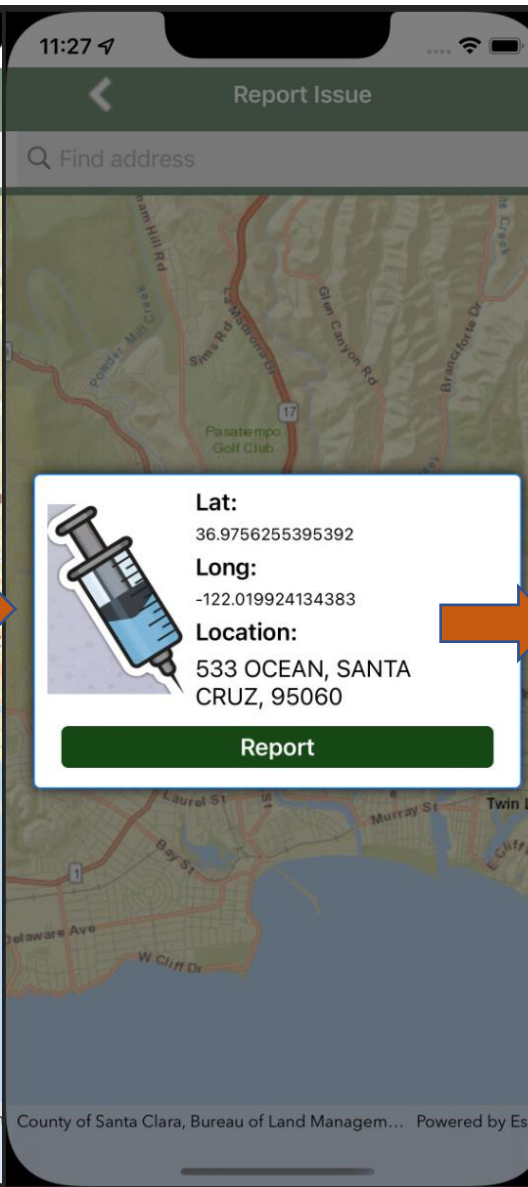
11:27

Report Issue

Find address

Sims Rd
La Madrona Dr
Glen Canyon Rd
Branciforte Dr
Powder Mill Creek
17
Pasatiempo Golf Club

Lat:
36.9756255395392
Long:
-122.019924134383
Location:
533 OCEAN, SANTA CRUZ, 95060

Report

Laurel St
Murray St
Twin L
Bay St
1
Delaware Ave
W Cliff Dr

County of Santa Clara, Bureau of Land Managem... Powered by Es